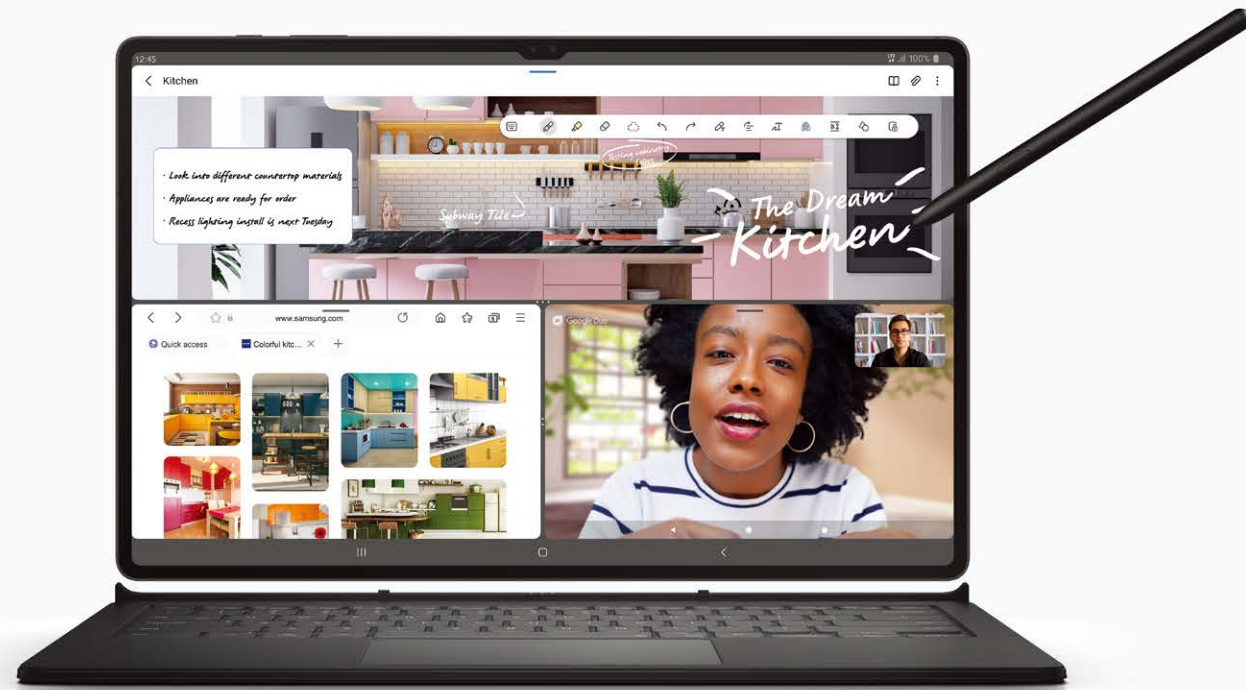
12:45

100%

Kitchen

· Look into different countertop materials
· Appliances are ready for order
· Recess lighting install is next Tuesday

Subway Tile

The Dream Kitchen

www.samsung.com

Quick access

Colorful kitc...

Google Duo